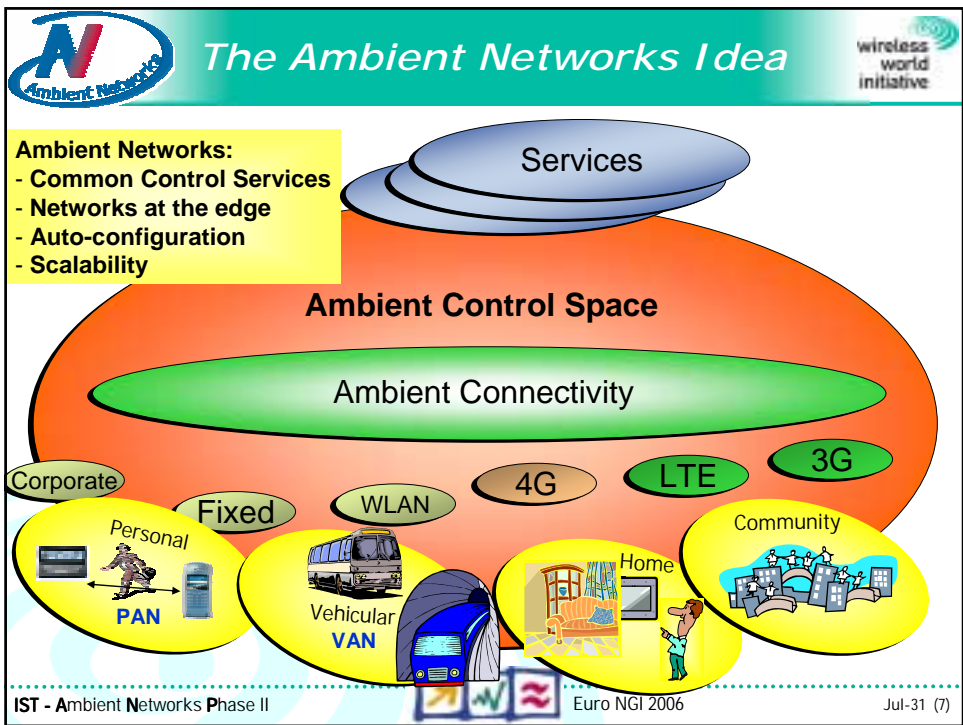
Ambient Networks

The Ambient Networks Idea

wireless world initiative

Ambient Networks:
- Common Control Services
- Networks at the edge
- Auto-configuration
- Scalability

Services

Ambient Control Space

Ambient Connectivity

Corporate

Fixed

WLAN

4G

LTE

3G

Personal

PAN

Vehicular

VAN

Home

Community

IST - Ambient Networks Phase II

Euro NGI 2006

Jul-31 (7)